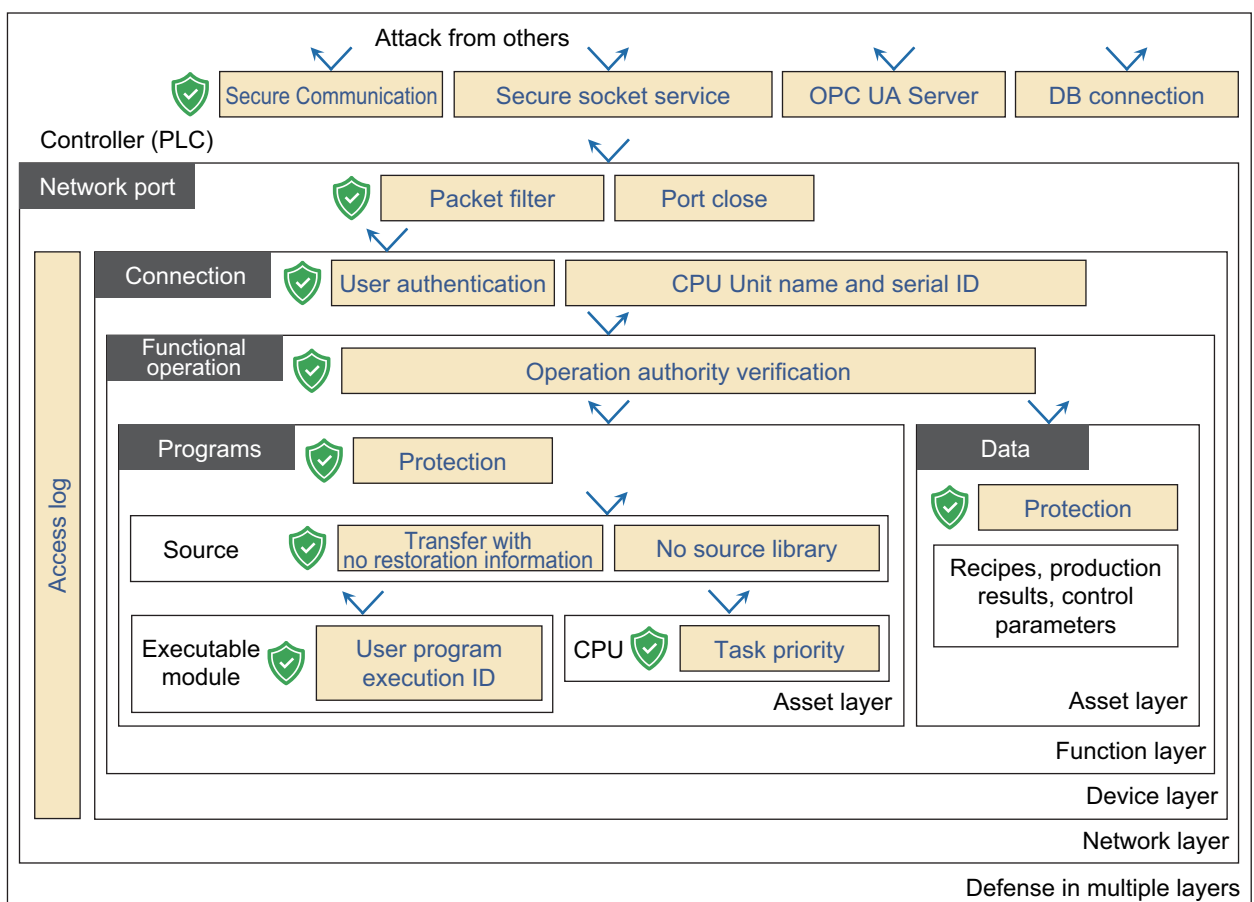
Attack from others

Secure Communication
Secure socket service
OPC UA Server
DB connection

Controller (PLC)

Network port
Packet filter
Port close

Access log

Connection
User authentication
CPU Unit name and serial ID

Functional operation
Operation authority verification

Programs
Protection

Source
Transfer with no restoration information
No source library

Executable module
User program execution ID

CPU
Task priority

Asset layer

Data
Protection
Recipes, production results, control parameters

Asset layer

Function layer

Device layer

Network layer

Defense in multiple layers